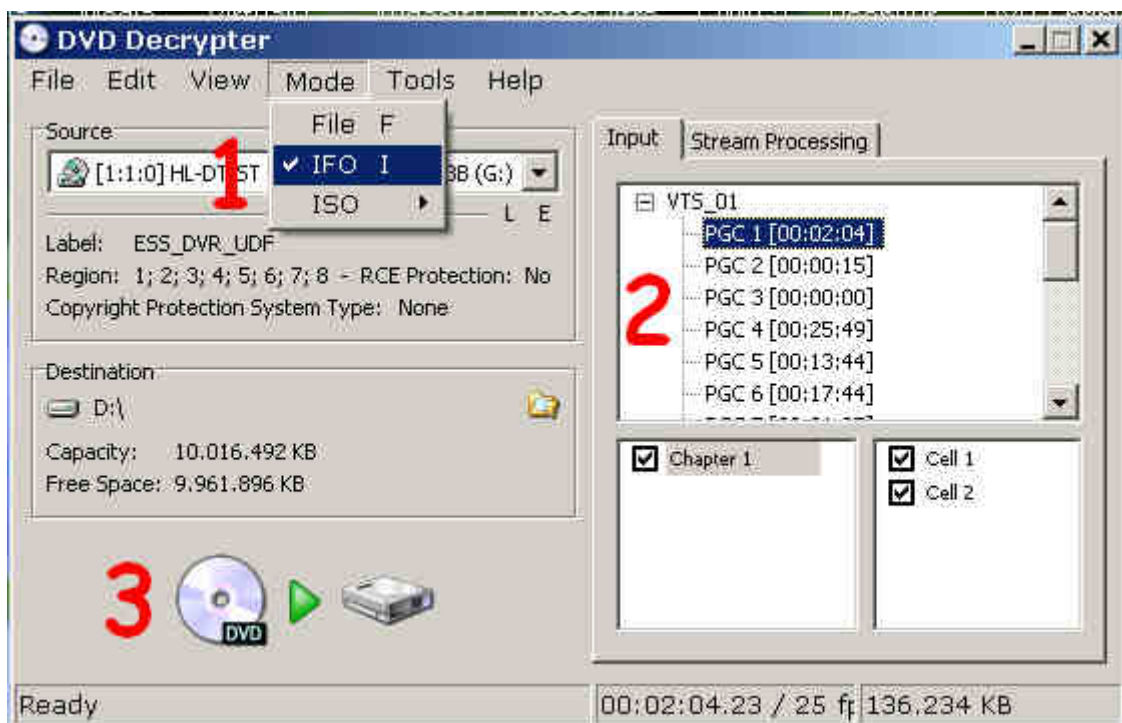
DVD Decrypter

File Edit View Mode Tools Help

File F
✓ IFO I
ISO

Source

[1:1:0] HL-DT ST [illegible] BB (G:)

1

L E

Label: ESS_DVR_UDF
Region: 1; 2; 3; 4; 5; 6; 7; 8 - RCE Protection: No
Copyright Protection System Type: None

Destination

D:\

Capacity: 10.016.492 KB
Free Space: 9.961.896 KB

3

DVD

Input Stream Processing

VTS_01
PGC 1 [00:02:04]
PGC 2 [00:00:15]
PGC 3 [00:00:00]
PGC 4 [00:25:49]
PGC 5 [00:13:44]
PGC 6 [00:17:44]

2

Chapter 1

Cell 1
Cell 2

Ready

00:02:04.23 / 25 f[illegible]

136.234 KB